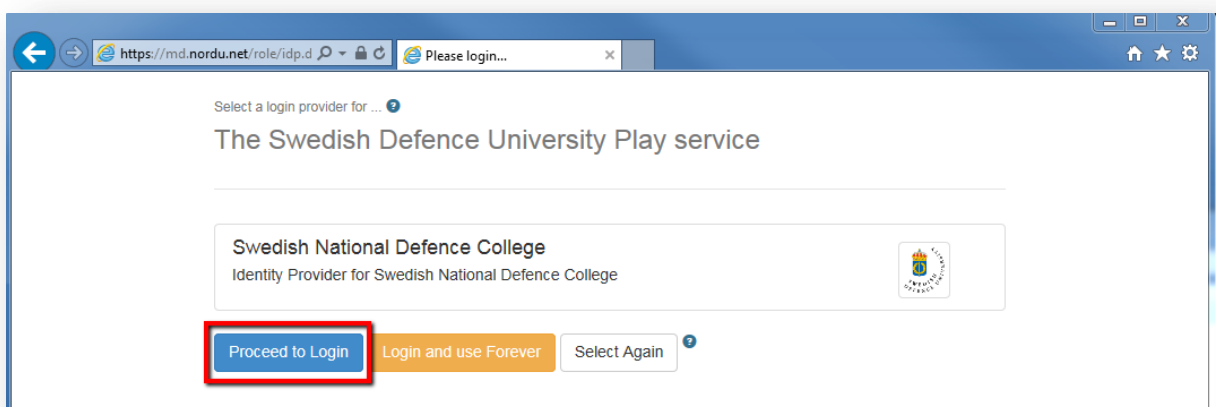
https://md.nordu.net/role/idp.d

Please login...

Select a login provider for ...

The Swedish Defence University Play service

Swedish National Defence College
Identity Provider for Swedish National Defence College

Proceed to Login
Login and use Forever
Select Again